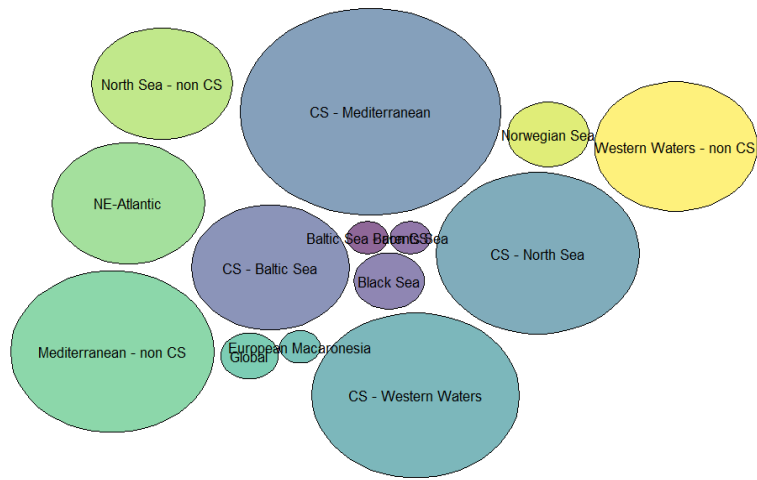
North Sea - non CS

CS - Mediterranean

Norwegian Sea

Western Waters - non CS

NE-Atlantic

Baltic Sea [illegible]

CS - Baltic Sea

CS - North Sea

Black Sea

Mediterranean - non CS

European Macaronesia

Global

CS - Western Waters